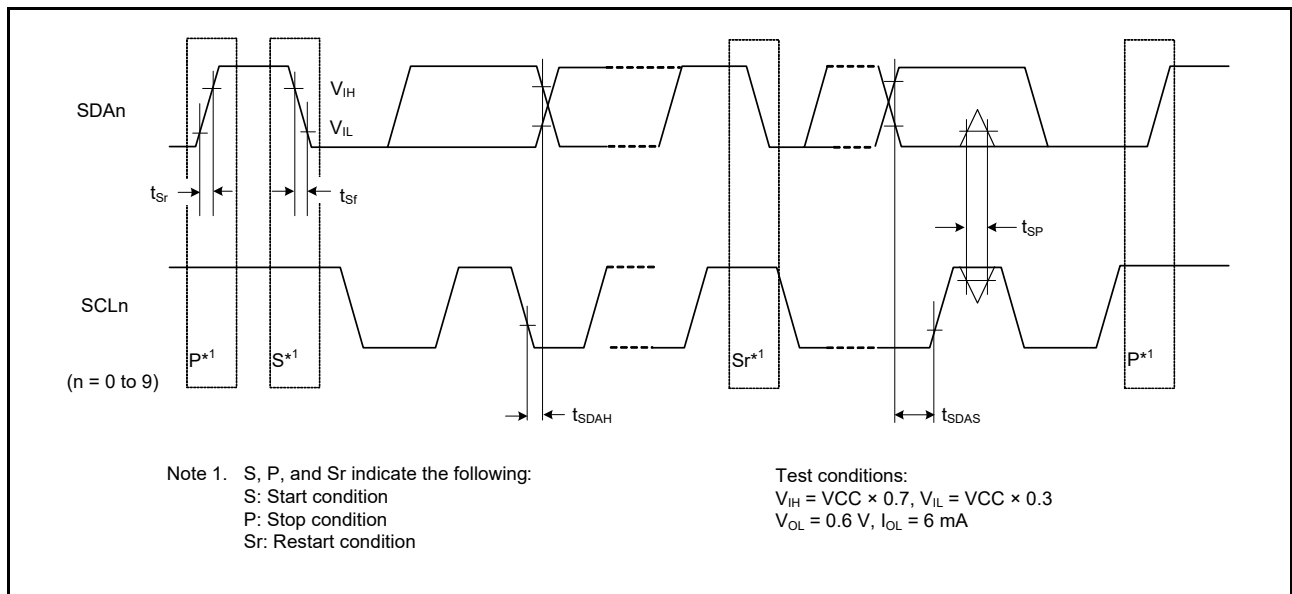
SDAn

$V_{IH}$

$V_{IL}$

$t_{Sr}$

$t_{Sf}$

$t_{SP}$

SCLn

(n = 0 to 9)

P*1

S*1

Sr*1

P*1

$t_{SDAH}$

$t_{SDAS}$

Note 1. S, P, and Sr indicate the following:
S: Start condition
P: Stop condition
Sr: Restart condition

Test conditions:
$V_{IH}$ = VCC × 0.7, $V_{IL}$ = VCC × 0.3
$V_{OL}$ = 0.6 V, $I_{OL}$ = 6 mA